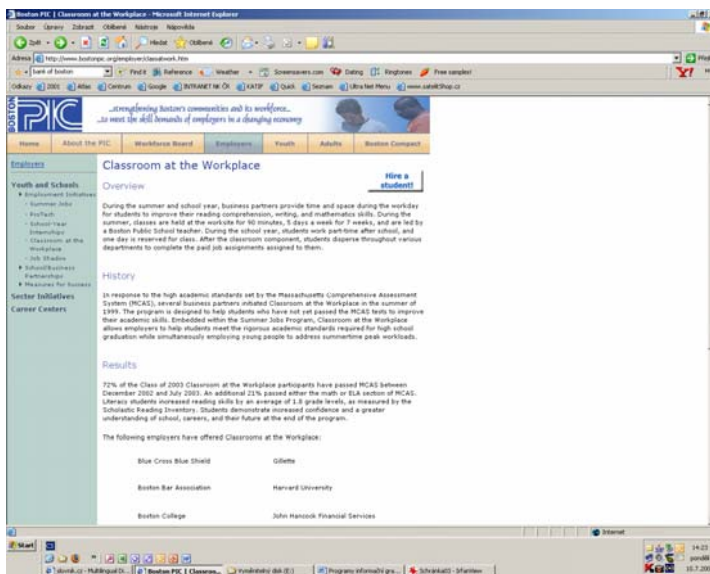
Boston PIC | Classroom at the Workplace - Microsoft Internet Explorer

Soubor Úpravy Zobrazit Oblíbené Nástroje Nápověda

Zpět Hledat Oblíbené

Adresa http://www.bostonpic.org/employer/classwork.htm

bank of boston Find it Reference Weather Screensavers.com Dating Ringtones Free samples!

Odkazy 2001 Atlas Centrum Google INTRANET NK ČR KATIF Quick Seznam Ultra Net Menu www.satelitShop.cz

BOSTON PIC

...strengthening Boston's communities and its workforce...
...to meet the skill demands of employers in a changing economy

Home | About the PIC | Workforce Board | Employers | Youth | Adults | Boston Compact

Employers

Youth and Schools
Employment Initiatives
- Summer Jobs
- ProTech
- School-Year Internships
- Classroom at the Workplace
- Job Shadow
School/Business Partnerships
Measures for Success

Sector Initiatives

Career Centers

Classroom at the Workplace

Hire a student!

Overview

During the summer and school year, business partners provide time and space during the workday for students to improve their reading comprehension, writing, and mathematics skills. During the summer, classes are held at the worksite for 90 minutes, 5 days a week for 7 weeks, and are led by a Boston Public School teacher. During the school year, students work part-time after school, and one day is reserved for class. After the classroom component, students disperse throughout various departments to complete the paid job assignments assigned to them.

History

In response to the high academic standards set by the Massachusetts Comprehensive Assessment System (MCAS), several business partners initiated Classroom at the Workplace in the summer of 1999. The program is designed to help students who have not yet passed the MCAS tests to improve their academic skills. Embedded within the Summer Jobs Program, Classroom at the Workplace allows employers to help students meet the rigorous academic standards required for high school graduation while simultaneously employing young people to address summertime peak workloads.

Results

72% of the Class of 2003 Classroom at the Workplace participants have passed MCAS between December 2002 and July 2003. An additional 21% passed either the math or ELA section of MCAS. Literacy students increased reading skills by an average of 1.8 grade levels, as measured by the Scholastic Reading Inventory. Students demonstrate increased confidence and a greater understanding of school, careers, and their future at the end of the program.

The following employers have offered Classrooms at the Workplace:

| | |
|---|---|
| Blue Cross Blue Shield | Gillette |
| Boston Bar Association | Harvard University |
| Boston College | John Hancock Financial Services |

Internet

Start

slovnik.cz - Multilingual Di... | Boston PIC | Classroom... | Vyměnitelný disk (E:) | Programy informační gra... | Schránka03 - Infantview

14:23
pondělí
10.7.200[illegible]